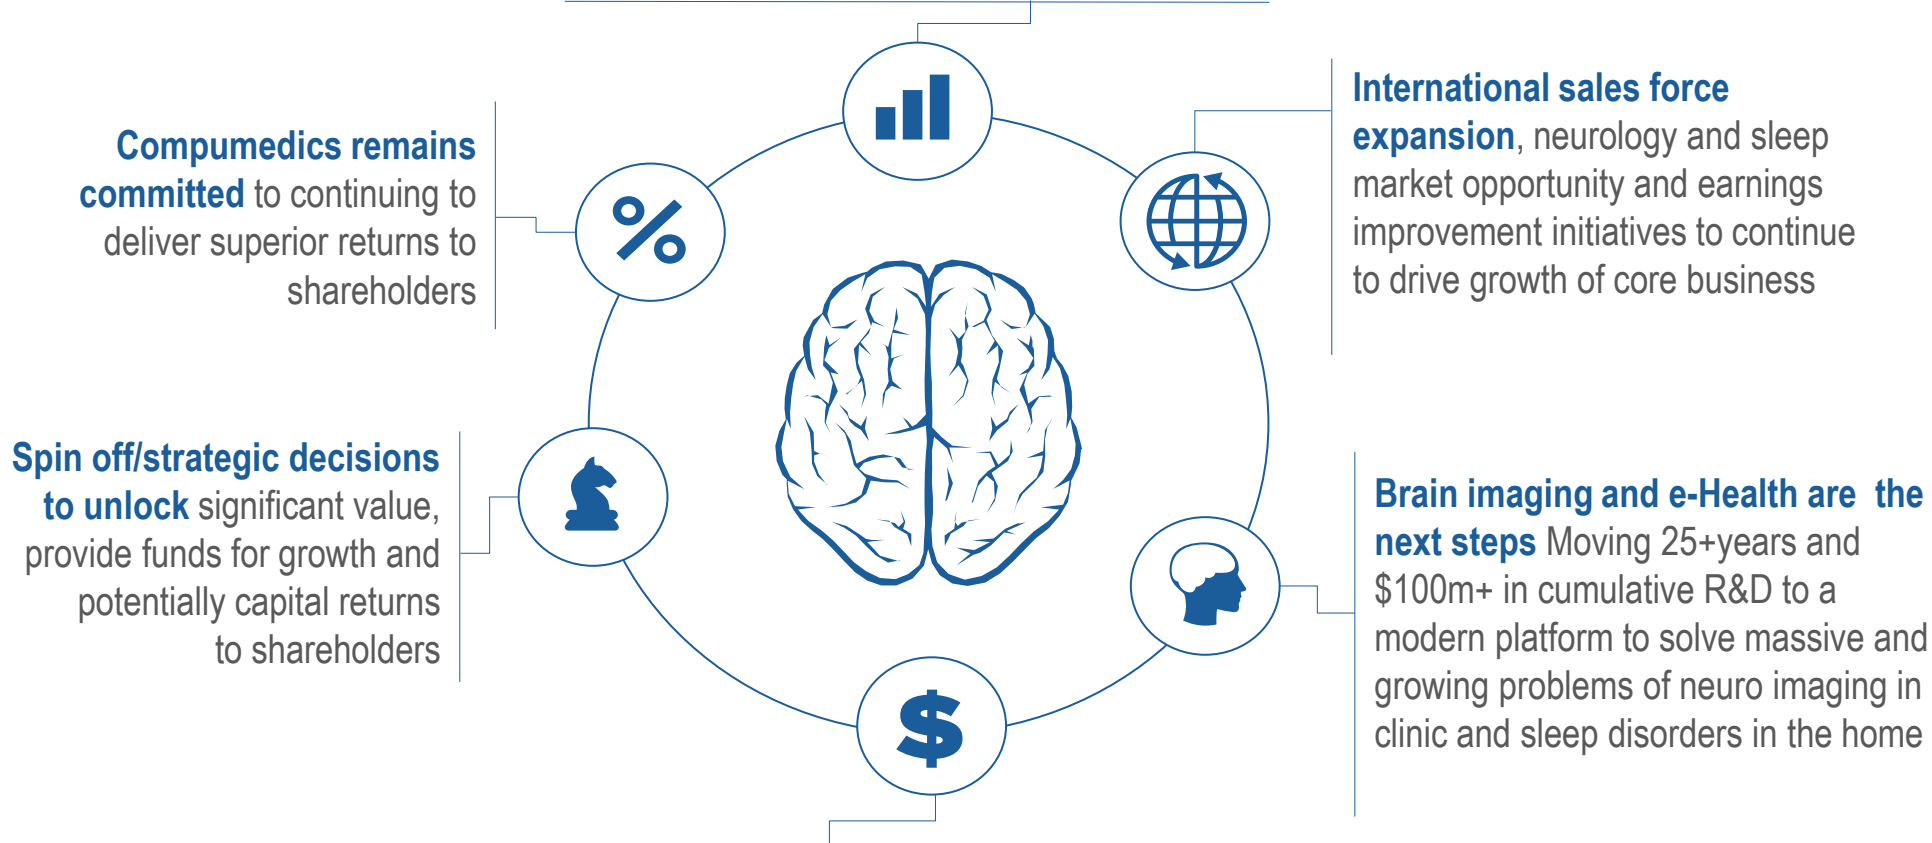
Compumedics remains committed to continuing to deliver superior returns to shareholders

International sales force expansion, neurology and sleep market opportunity and earnings improvement initiatives to continue to drive growth of core business

%

$

Spin off/strategic decisions to unlock significant value, provide funds for growth and potentially capital returns to shareholders

Brain imaging and e-Health are the next steps Moving 25+years and $100m+ in cumulative R&D to a modern platform to solve massive and growing problems of neuro imaging in clinic and sleep disorders in the home